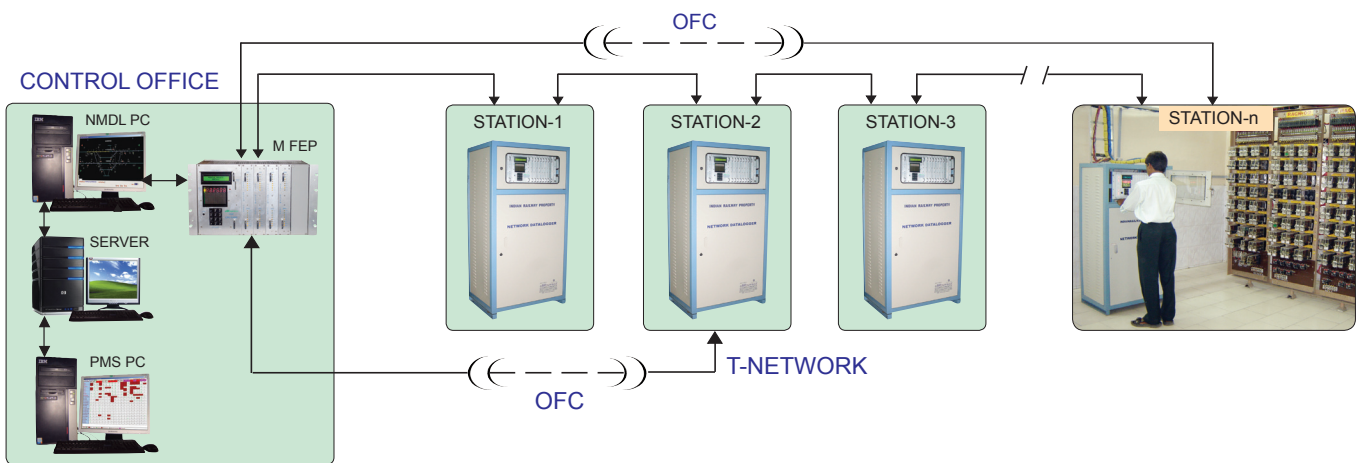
OFC

CONTROL OFFICE

NMDL PC

M FEP

SERVER

PMS PC

STATION-1

INDIAN RAILWAY PROPERTY

NETWORK DATALOGGER

STATION-2

INDIAN RAILWAY PROPERTY

NETWORK DATALOGGER

STATION-3

INDIAN RAILWAY PROPERTY

NETWORK DATALOGGER

STATION-n

OFC

T-NETWORK